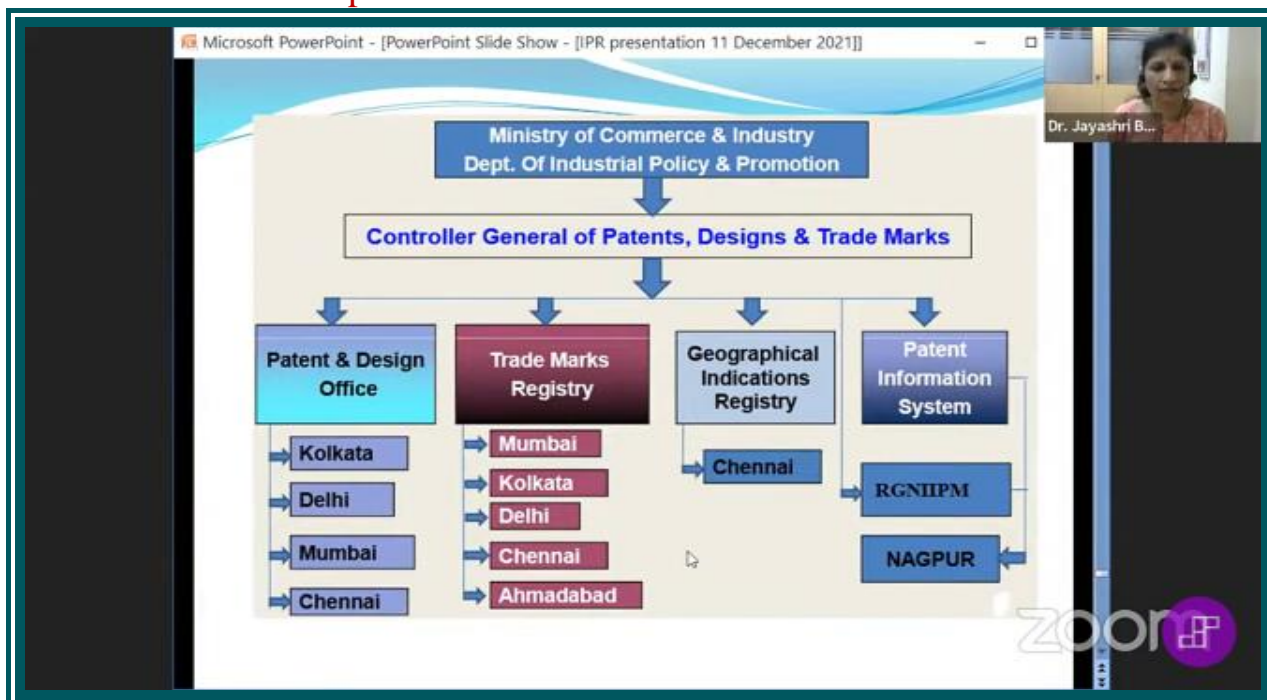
Microsoft PowerPoint - [PowerPoint Slide Show - [IPR presentation 11 December 2021]]

Dr. Jayashri B...

Ministry of Commerce & Industry
Dept. Of Industrial Policy & Promotion

Controller General of Patents, Designs & Trade Marks

Patent & Design Office

Kolkata

Delhi

Mumbai

Chennai

Trade Marks Registry

Mumbai

Kolkata

Delhi

Chennai

Ahmadabad

Geographical Indications Registry

Chennai

Patent Information System

RGNIIPM

NAGPUR

zoom